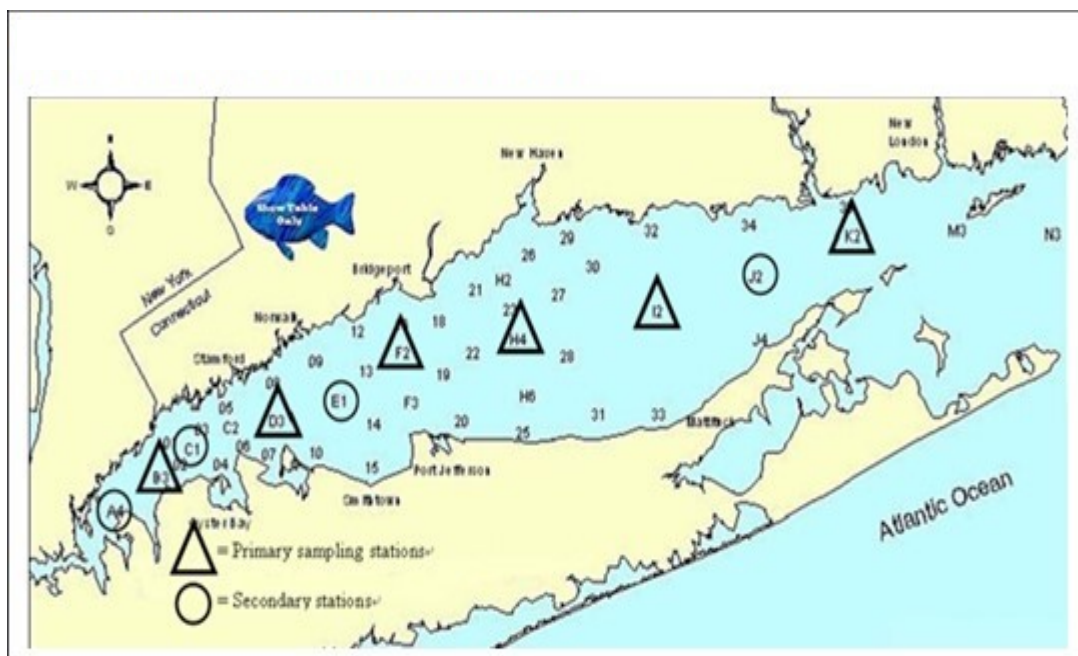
N
W
E
S
Show Table Only
New York
Connecticut
New Haven
New London
Bridgeport
Norwalk
Stamford
Oyster Bay
Port Jefferson
Mattituck
Atlantic Ocean
K2
M3
N3
34
32
29
26
30
J2
H2
21
27
23
I2
18
H4
12
F2
22
28
09
13
19
J4
08
E1
F3
H6
05
D3
14
20
25
31
33
C2
C1
06
07
10
B2
04
15
A4
= Primary sampling stations
= Secondary stations